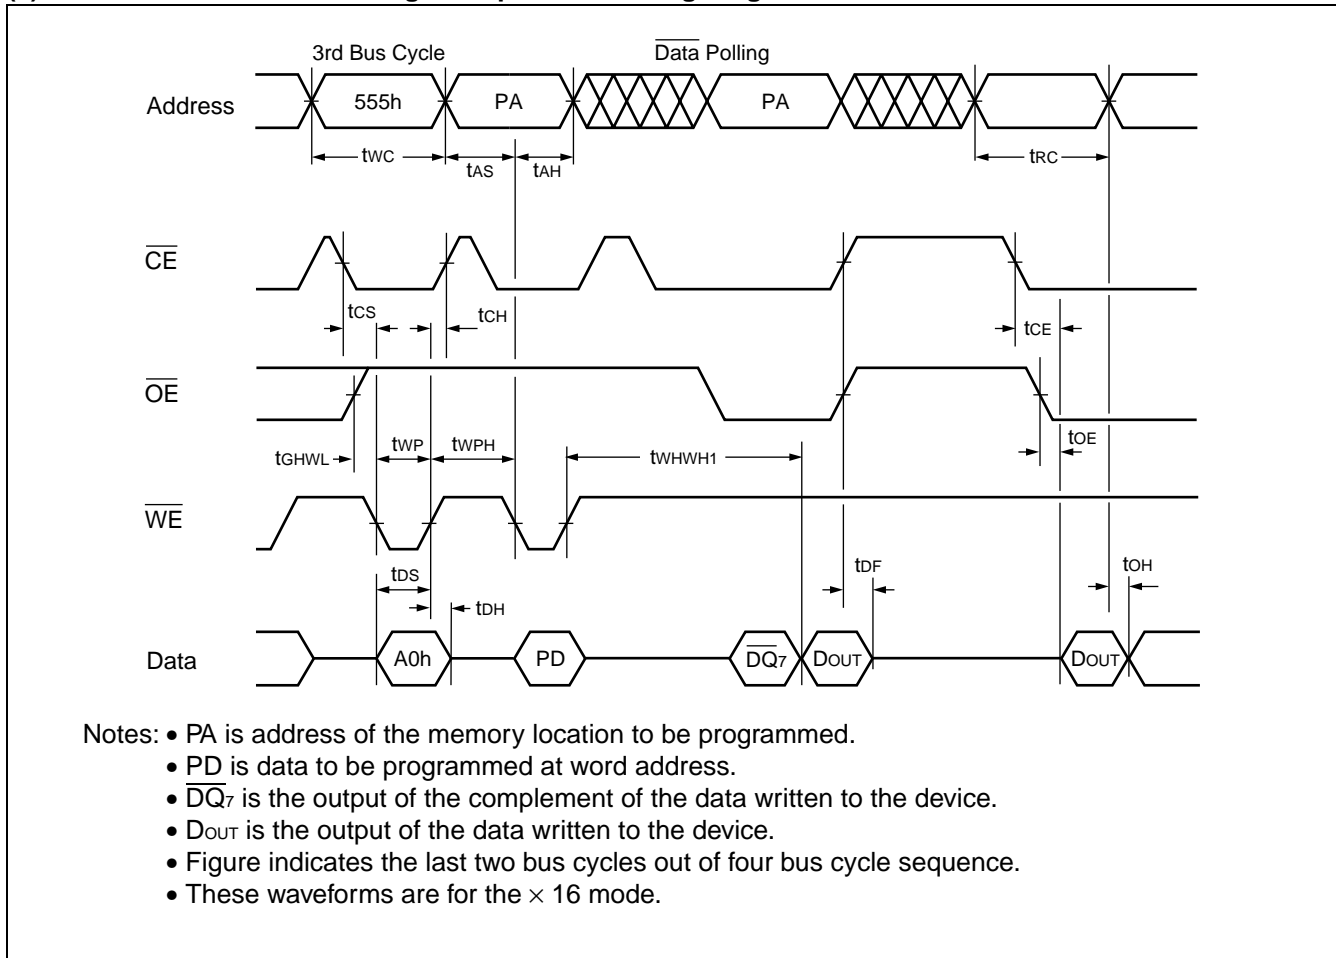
3rd Bus Cycle

$\overline{\text{Data}}$ Polling

Address

555h

PA

PA

tWC

tAS

tAH

tRC

$\overline{\text{CE}}$

tCS

tCH

tCE

$\overline{\text{OE}}$

tGHWL

tWP

tWPH

tWHWH1

tOE

$\overline{\text{WE}}$

tDS

tDH

tDF

tOH

Data

A0h

PD

$\overline{\text{DQ}_7}$

DOUT

DOUT

Notes: • PA is address of the memory location to be programmed.
• PD is data to be programmed at word address.
• $\overline{\text{DQ}_7}$ is the output of the complement of the data written to the device.
• DOUT is the output of the data written to the device.
• Figure indicates the last two bus cycles out of four bus cycle sequence.
• These waveforms are for the $\times$ 16 mode.